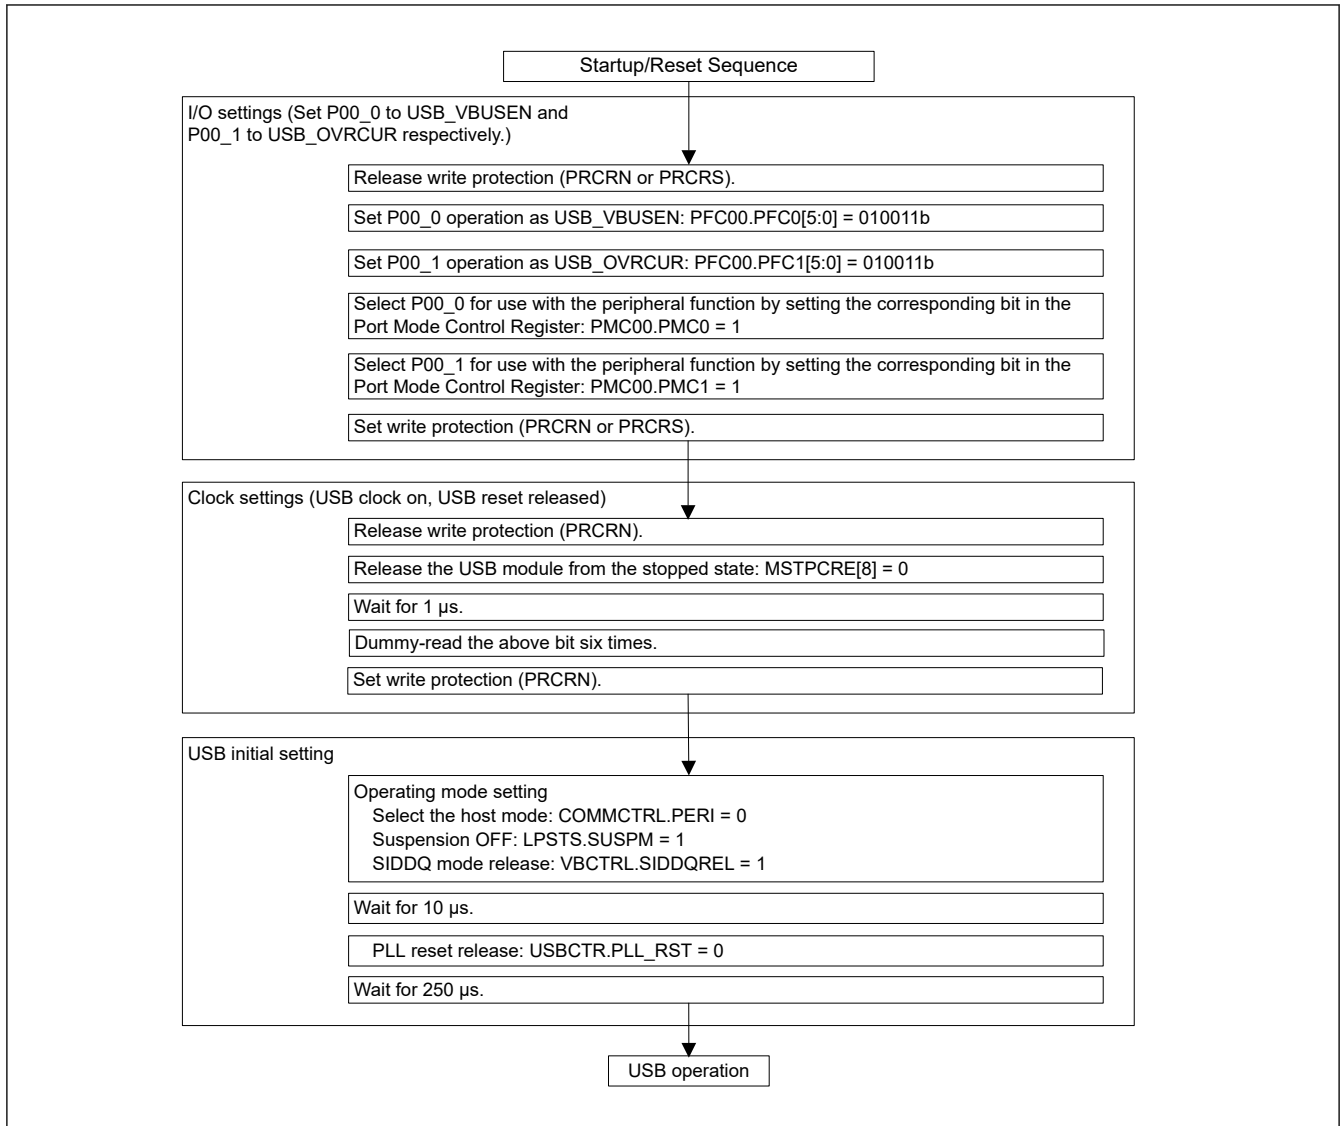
Startup/Reset Sequence

I/O settings (Set P00_0 to USB_VBUSEN and P00_1 to USB_OVRCUR respectively.)

Release write protection (PRCRN or PRCRS).

Set P00_0 operation as USB_VBUSEN: PFC00.PFC0[5:0] = 010011b

Set P00_1 operation as USB_OVRCUR: PFC00.PFC1[5:0] = 010011b

Select P00_0 for use with the peripheral function by setting the corresponding bit in the Port Mode Control Register: PMC00.PMC0 = 1

Select P00_1 for use with the peripheral function by setting the corresponding bit in the Port Mode Control Register: PMC00.PMC1 = 1

Set write protection (PRCRN or PRCRS).

Clock settings (USB clock on, USB reset released)

Release write protection (PRCRN).

Release the USB module from the stopped state: MSTPCRE[8] = 0

Wait for 1 µs.

Dummy-read the above bit six times.

Set write protection (PRCRN).

USB initial setting

Operating mode setting
Select the host mode: COMMCTRL.PERI = 0
Suspension OFF: LPSTS.SUSPM = 1
SIDDQ mode release: VBCTRL.SIDDQREL = 1

Wait for 10 µs.

PLL reset release: USBCTR.PLL_RST = 0

Wait for 250 µs.

USB operation